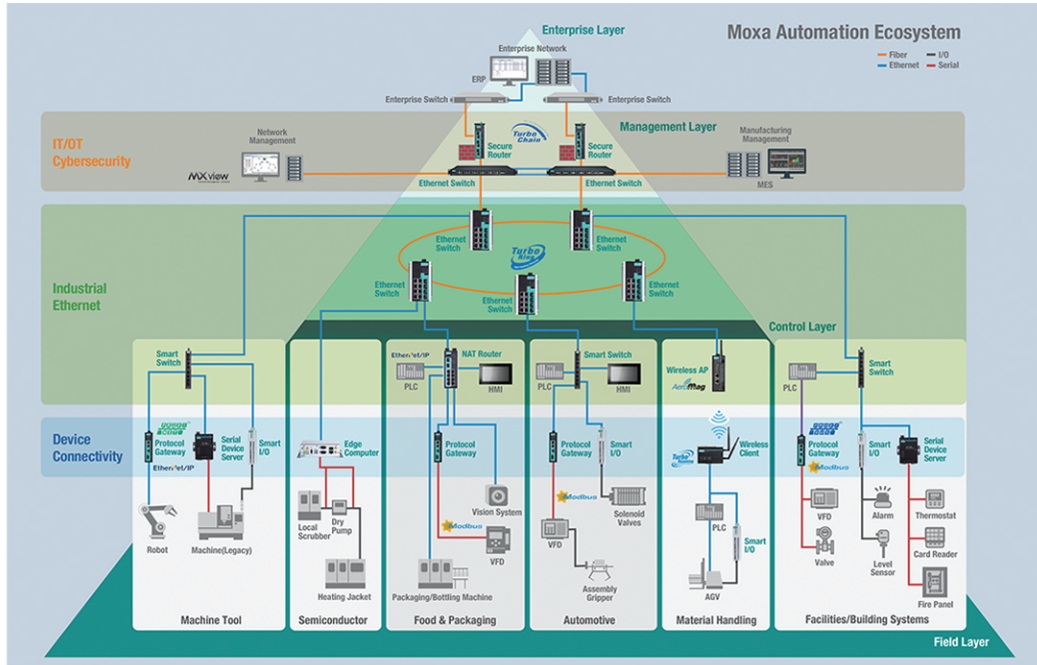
Moxa Automation Ecosystem

Fiber
Ethernet
I/O
Serial

Enterprise Layer
Enterprise Network
ERP
Enterprise Switch
Enterprise Switch

IT/OT Cybersecurity
Network Management
MXview
Turbo Chain
Secure Router
Secure Router
Management Layer
Manufacturing Management
MES
Ethernet Switch
Ethernet Switch

Industrial Ethernet
Ethernet Switch
Ethernet Switch
Turbo Ring
Ethernet Switch
Ethernet Switch
Ethernet Switch
Control Layer

Smart Switch
Ethernet/IP
NAT Router
PLC
HMI
Smart Switch
PLC
HMI
Wireless AP
AeroMag
PLC
Smart Switch

Device Connectivity
Protocol Gateway
Ethernet/IP
Serial Device Server
Smart I/O
Edge Computer
Protocol Gateway
Protocol Gateway
Smart I/O
Turbo Roaming
Wireless Client
Protocol Gateway
Modbus
Smart I/O
Serial Device Server

Robot
Machine(Legacy)
Local Scrubber
Dry Pump
Heating Jacket
Vision System
Modbus
VFD
Packaging/Bottling Machine
Modbus
Solenoid Valves
VFD
Assembly Gripper
PLC
Smart I/O
AGV
VFD
Valve
Alarm
Level Sensor
Thermostat
Card Reader
Fire Panel

Machine Tool
Semiconductor
Food & Packaging
Automotive
Material Handling
Facilities/Building Systems
Field Layer